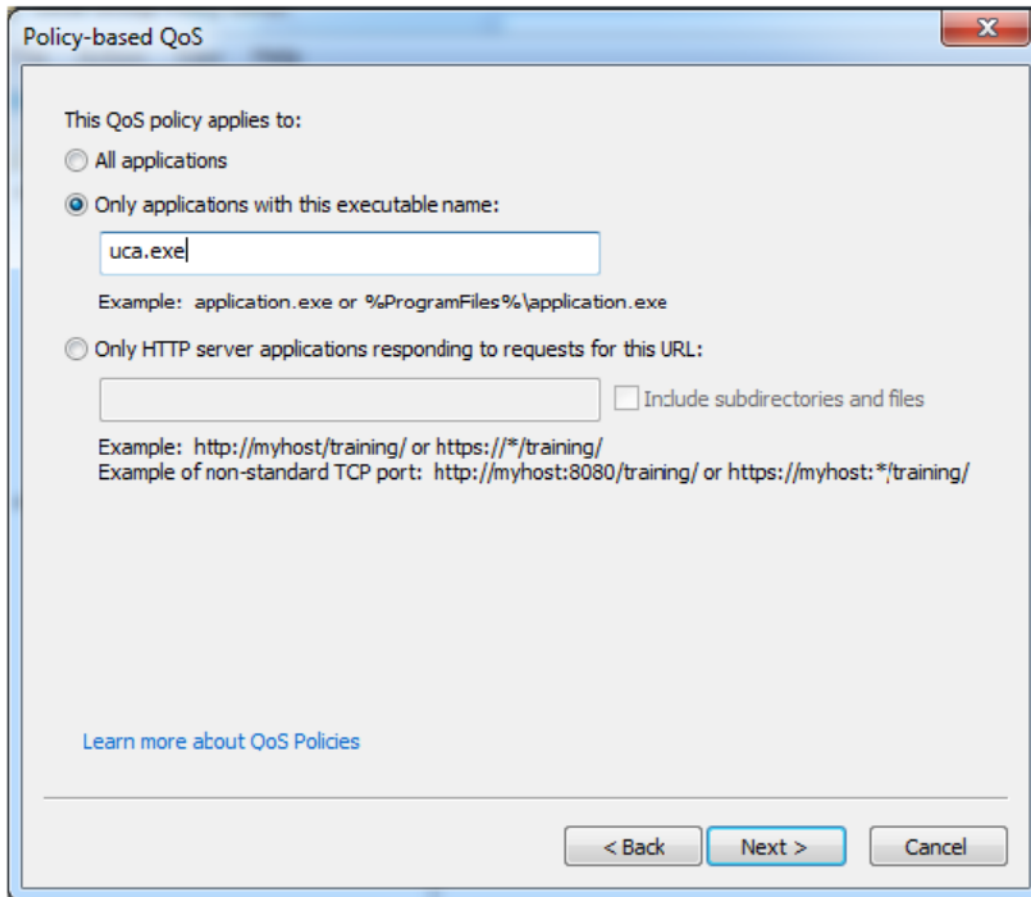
Policy-based QoS

This QoS policy applies to:

All applications

Only applications with this executable name:

uca.exe

Example: application.exe or %ProgramFiles%\application.exe

Only HTTP server applications responding to requests for this URL:

Include subdirectories and files

Example: http://myhost/training/ or https://*/training/
Example of non-standard TCP port: http://myhost:8080/training/ or https://myhost:*/training/

Learn more about QoS Policies

< Back

Next >

Cancel